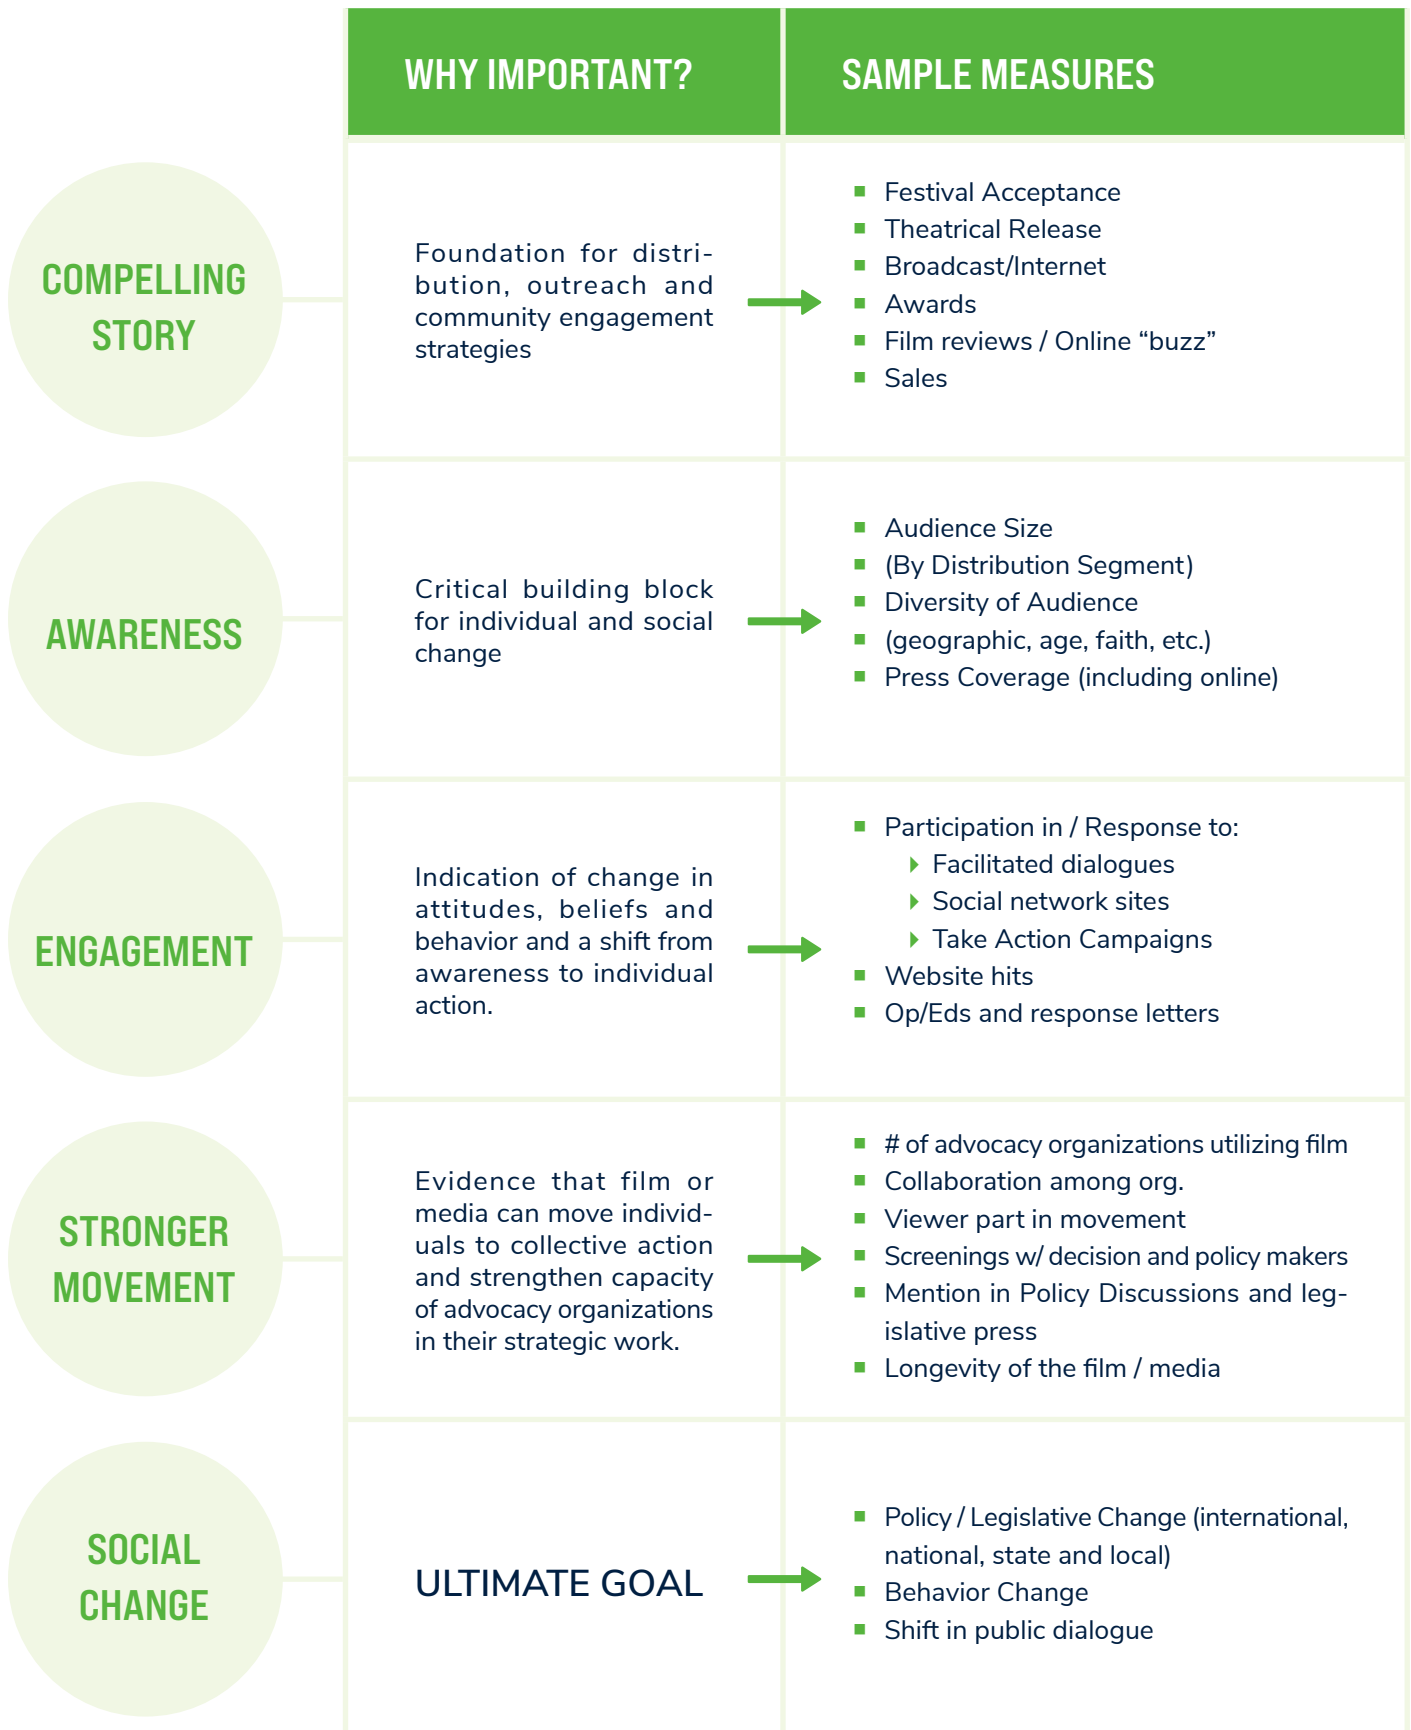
| | WHY IMPORTANT? | SAMPLE MEASURES |
|---|---|---|
| COMPELLING STORY | Foundation for distribution, outreach and community engagement strategies | ▪ Festival Acceptance ▪ Theatrical Release ▪ Broadcast/Internet ▪ Awards ▪ Film reviews / Online “buzz” ▪ Sales |
| AWARENESS | Critical building block for individual and social change | ▪ Audience Size ▪ (By Distribution Segment) ▪ Diversity of Audience ▪ (geographic, age, faith, etc.) ▪ Press Coverage (including online) |
| ENGAGEMENT | Indication of change in attitudes, beliefs and behavior and a shift from awareness to individual action. | ▪ Participation in / Response to: ▸ Facilitated dialogues ▸ Social network sites ▸ Take Action Campaigns ▪ Website hits ▪ Op/Eds and response letters |
| STRONGER MOVEMENT | Evidence that film or media can move individuals to collective action and strengthen capacity of advocacy organizations in their strategic work. | ▪ # of advocacy organizations utilizing film ▪ Collaboration among org. ▪ Viewer part in movement ▪ Screenings w/ decision and policy makers ▪ Mention in Policy Discussions and legislative press ▪ Longevity of the film / media |
| SOCIAL CHANGE | ULTIMATE GOAL | ▪ Policy / Legislative Change (international, national, state and local) ▪ Behavior Change ▪ Shift in public dialogue |